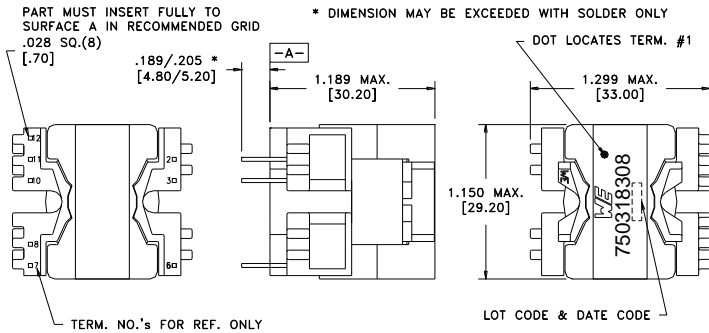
PART MUST INSERT FULLY TO SURFACE A IN RECOMMENDED GRID

* DIMENSION MAY BE EXCEEDED WITH SOLDER ONLY

.028 SQ.(8)
[.70]

.189/.205 *
[4.80/5.20]

-A-

1.189 MAX.
[30.20]

DOT LOCATES TERM. #1

1.299 MAX.
[33.00]

12
11
10
8
7

2
3
6

1.150 MAX.
[29.20]

WE
750318308

TERM. NO.'s FOR REF. ONLY

LOT CODE & DATE CODE